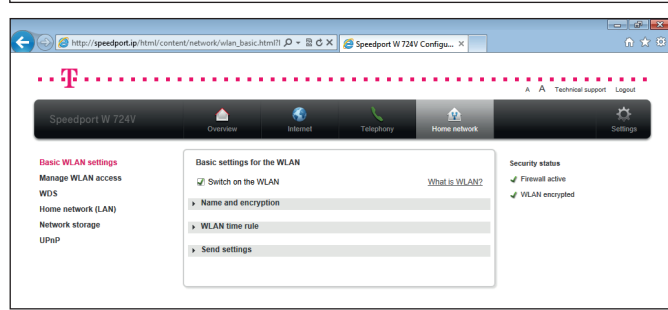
http://speedport.ip/html/content/network/wlan_basic.html?l
Speedport W 724V Configu... ×

T

A A Technical support Logout

Speedport W 724V
Overview
Internet
Telephony
Home network
Settings

Basic WLAN settings
Manage WLAN access
WDS
Home network (LAN)
Network storage
UPnP

Basic settings for the WLAN
Switch on the WLAN
What is WLAN?
Name and encryption
WLAN time rule
Send settings

Security status
Firewall active
WLAN encrypted